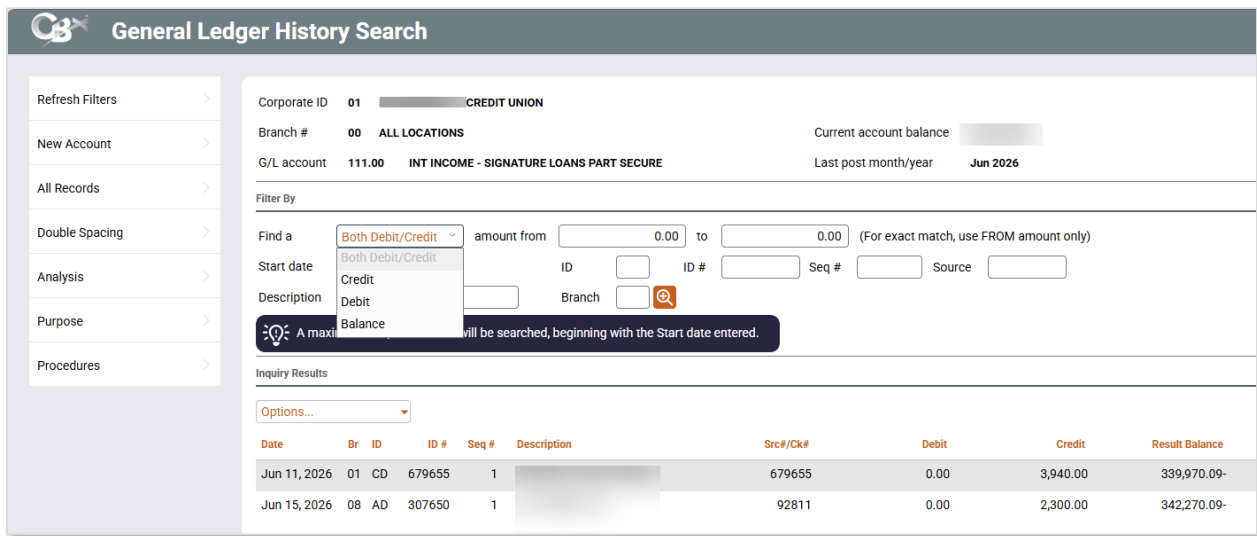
CB General Ledger History Search

Refresh Filters
New Account
All Records
Double Spacing
Analysis
Purpose
Procedures

Corporate ID 01 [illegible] CREDIT UNION
Branch # 00 ALL LOCATIONS
Current account balance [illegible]
G/L account 111.00 INT INCOME - SIGNATURE LOANS PART SECURE
Last post month/year Jun 2026

Filter By

Find a Both Debit/Credit amount from 0.00 to 0.00 (For exact match, use FROM amount only)
Both Debit/Credit
Credit
Debit
Balance
Start date ID ID # Seq # Source
Description Branch

A maxi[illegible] will be searched, beginning with the Start date entered.

Inquiry Results

Options...

| Date | Br | ID | ID # | Seq # | Description | Src#/Ck# | Debit | Credit | Result Balance |
|---|---|---|---|---|---|---|---|---|---|
| Jun 11, 2026 | 01 | CD | 679655 | 1 | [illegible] | 679655 | 0.00 | 3,940.00 | 339,970.09- |
| Jun 15, 2026 | 08 | AD | 307650 | 1 | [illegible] | 92811 | 0.00 | 2,300.00 | 342,270.09- |